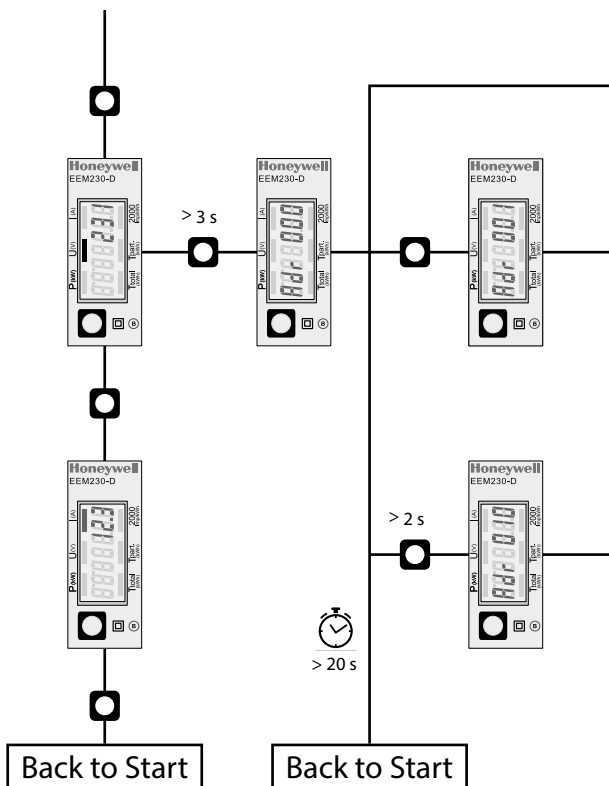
Honeywell
EEM230-D
I(A)
U(V)
P(kW)
2000
Imp/kWh
Tpart. (kWh)
Total (kWh)
23.0

> 3 s

Honeywell
EEM230-D
Adr 000

Honeywell
EEM230-D
Adr 001

Honeywell
EEM230-D
12.3

> 2 s

Honeywell
EEM230-D
Adr 010

> 20 s

Back to Start
Back to Start